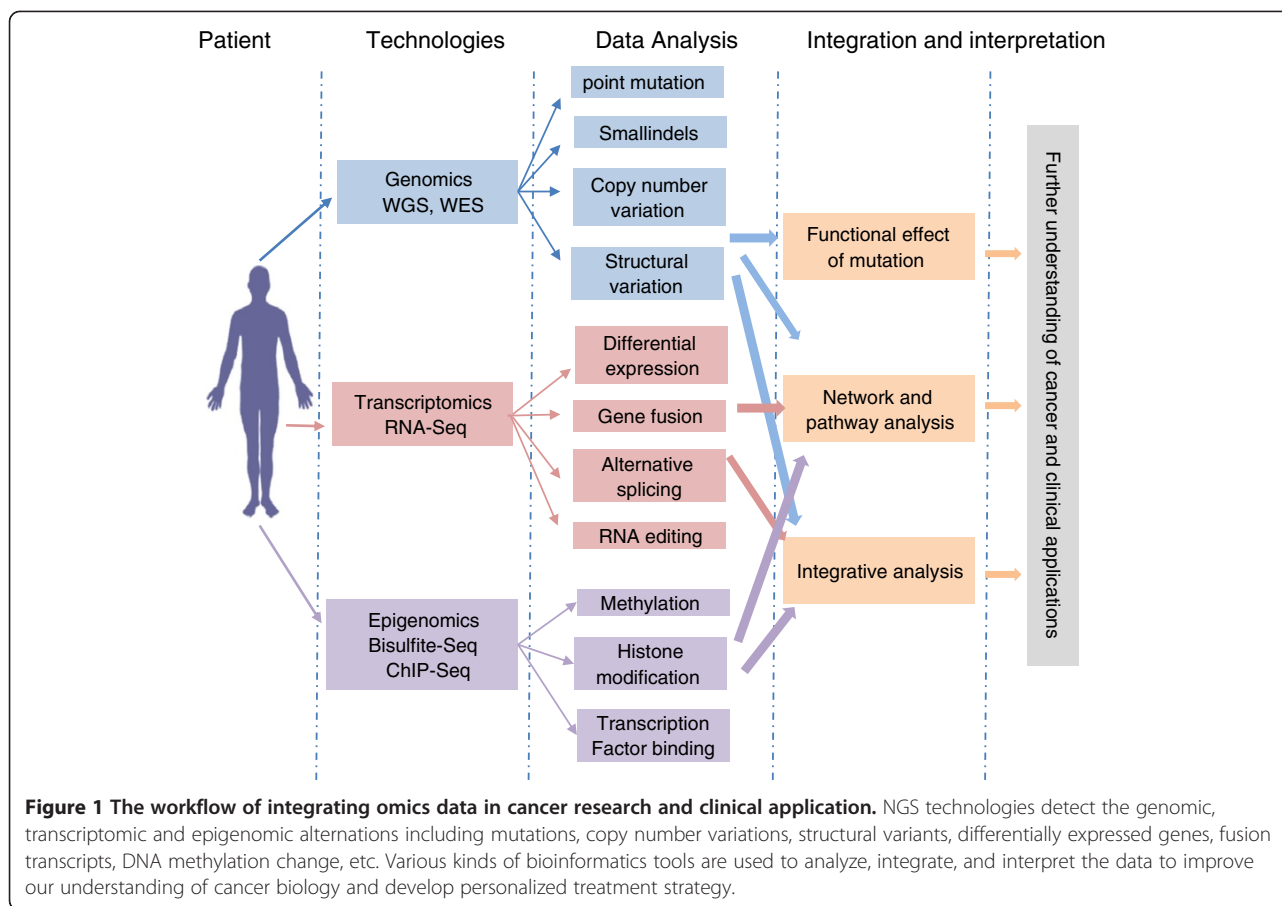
Patient

Technologies

Data Analysis

Integration and interpretation

point mutation

Smallindels

Genomics
WGS, WES

Copy number variation

Structural variation

Functional effect of mutation

Further understanding of cancer and clinical applications

Differential expression

Transcriptomics
RNA-Seq

Gene fusion

Network and pathway analysis

Alternative splicing

RNA editing

Integrative analysis

Epigenomics
Bisulfite-Seq
ChIP-Seq

Methylation

Histone modification

Transcription Factor binding

**Figure 1 The workflow of integrating omics data in cancer research and clinical application.** NGS technologies detect the genomic, transcriptomic and epigenomic alternations including mutations, copy number variations, structural variants, differentially expressed genes, fusion transcripts, DNA methylation change, etc. Various kinds of bioinformatics tools are used to analyze, integrate, and interpret the data to improve our understanding of cancer biology and develop personalized treatment strategy.